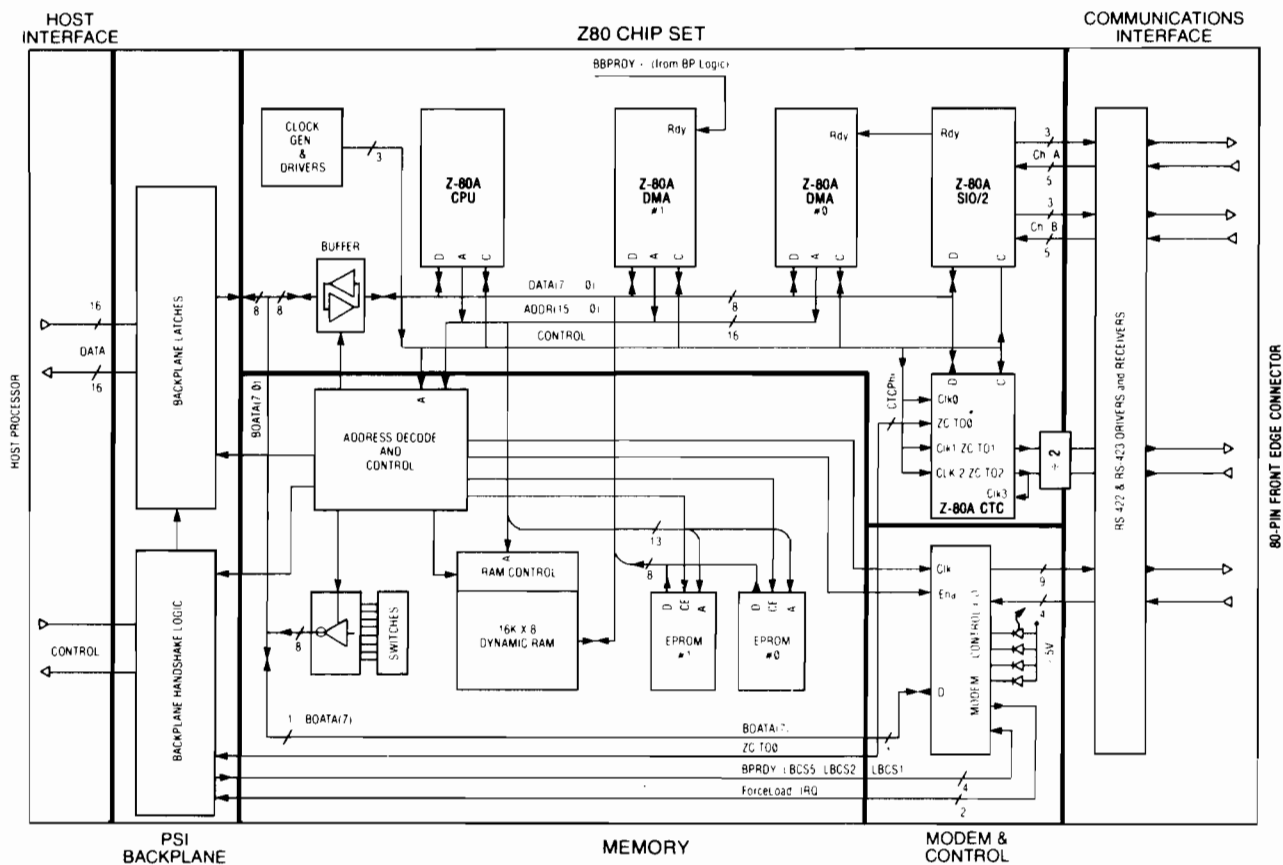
HOST INTERFACE

Z80 CHIP SET

COMMUNICATIONS INTERFACE

BBPRDY - (from BP Logic)

CLOCK GEN & DRIVERS

3

Z-80A CPU

D A C

Rdy

Z-80A DMA #1

D A C

Rdy

Z-80A DMA #0

D A C

Rdy

Z-80A SIO/2

D C

3

Ch A

5

3

Ch B

5

BUFFER

16

DATA

16

BACKPLANE LATCHES

8 8

DATA(7 0)

ADDR(15 0)

CONTROL

8

16

HOST PROCESSOR

BDATA(7 0)

ADDRESS DECODE AND CONTROL

A

CTCPh

D C

Clk0

ZC TO0

Clk1 ZC TO1

CLK 2 ZC TO2

Clk3

÷ 2

Z-80A CTC

RS 422 & RS-423 DRIVERS and RECEIVERS

80-PIN FRONT EDGE CONNECTOR

13

8

A

RAM CONTROL

16K X 8 DYNAMIC RAM

D CE A

EPROM #1

D CE A

EPROM #0

Clk

Ena

9

4

MODEM CONTROL

-5V

D

CONTROL

BACKPLANE HANDSHAKE LOGIC

8

SWITCHES

1 BDATA(7)

BDATA(7)

ZC TO0

BPRDY LBCS5 LBCS2 LBCS1

ForceLoad IRQ

4

2

PSI BACKPLANE

MEMORY

MODEM & CONTROL